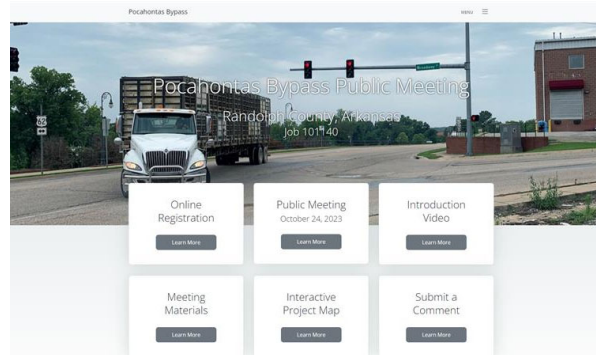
Pocahontas Bypass

MENU ☰

Pocahontas Bypass Public Meeting

Randolph County, Arkansas

Job 101140

Online Registration

Learn More

Public Meeting

October 24, 2023

Learn More

Introduction Video

Learn More

Meeting Materials

Learn More

Interactive Project Map

Learn More

Submit a Comment

Learn More